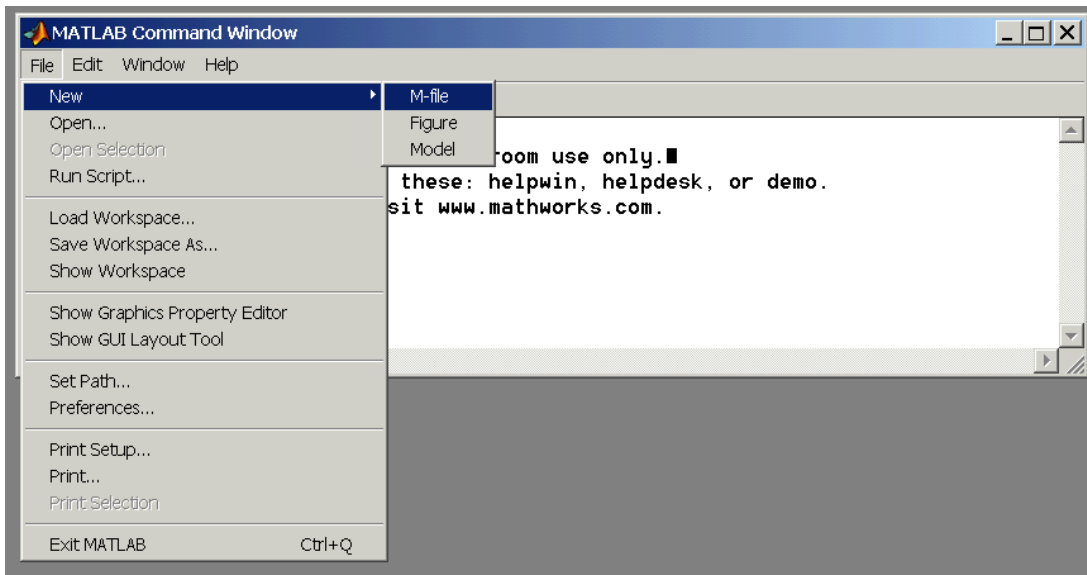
MATLAB Command Window

File Edit Window Help

New
Open...
Open Selection
Run Script...

Load Workspace...
Save Workspace As...
Show Workspace

Show Graphics Property Editor
Show GUI Layout Tool

Set Path...
Preferences...

Print Setup...
Print...
Print Selection

Exit MATLAB Ctrl+Q

M-file
Figure
Model

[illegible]room use only.
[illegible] these: helpwin, helpdesk, or demo.
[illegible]sit www.mathworks.com.